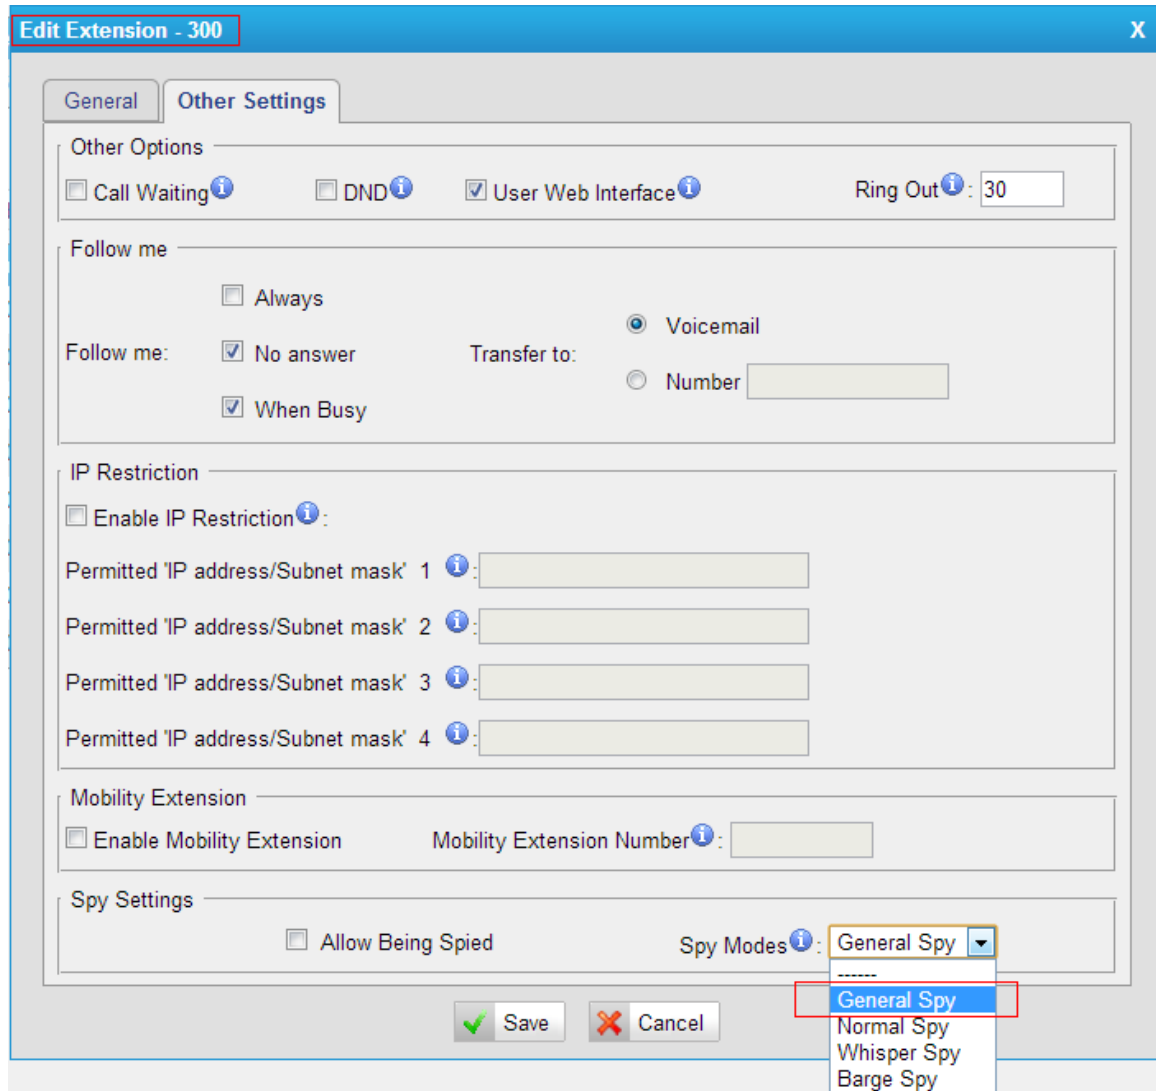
Edit Extension - 300

X

General

Other Settings

Other Options

Call Waiting

DND

User Web Interface

Ring Out : 30

Follow me

Follow me:

Always

No answer

When Busy

Transfer to:

Voicemail

Number

IP Restriction

Enable IP Restriction :

Permitted 'IP address/Subnet mask' 1 :

Permitted 'IP address/Subnet mask' 2 :

Permitted 'IP address/Subnet mask' 3 :

Permitted 'IP address/Subnet mask' 4 :

Mobility Extension

Enable Mobility Extension

Mobility Extension Number :

Spy Settings

Allow Being Spied

Spy Modes : General Spy

------
General Spy
Normal Spy
Whisper Spy
Barge Spy

Save

Cancel